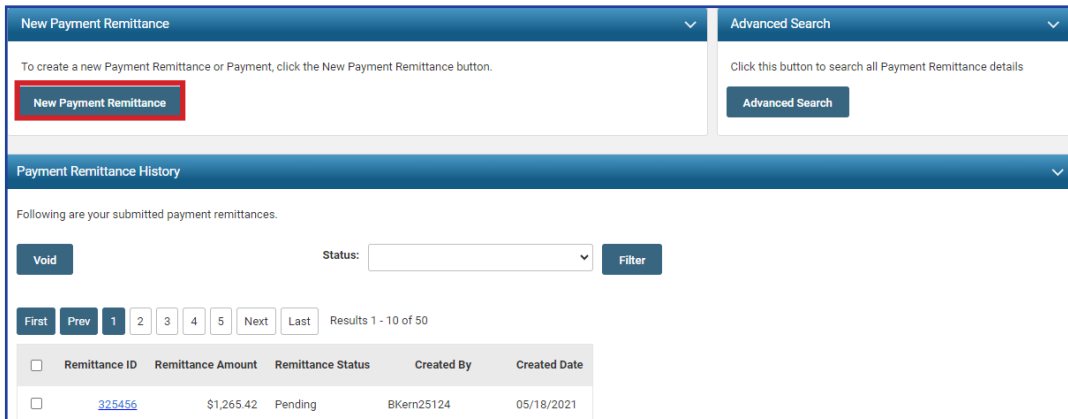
New Payment Remittance

To create a new Payment Remittance or Payment, click the New Payment Remittance button.

New Payment Remittance

Advanced Search

Click this button to search all Payment Remittance details

Advanced Search

Payment Remittance History

Following are your submitted payment remittances.

Void

Status:

Filter

First Prev 1 2 3 4 5 Next Last Results 1 - 10 of 50

| | Remittance ID | Remittance Amount | Remittance Status | Created By | Created Date |
|---|---|---|---|---|---|
| | 325456 | \$1,265.42 | Pending | BKern25124 | 05/18/2021 |